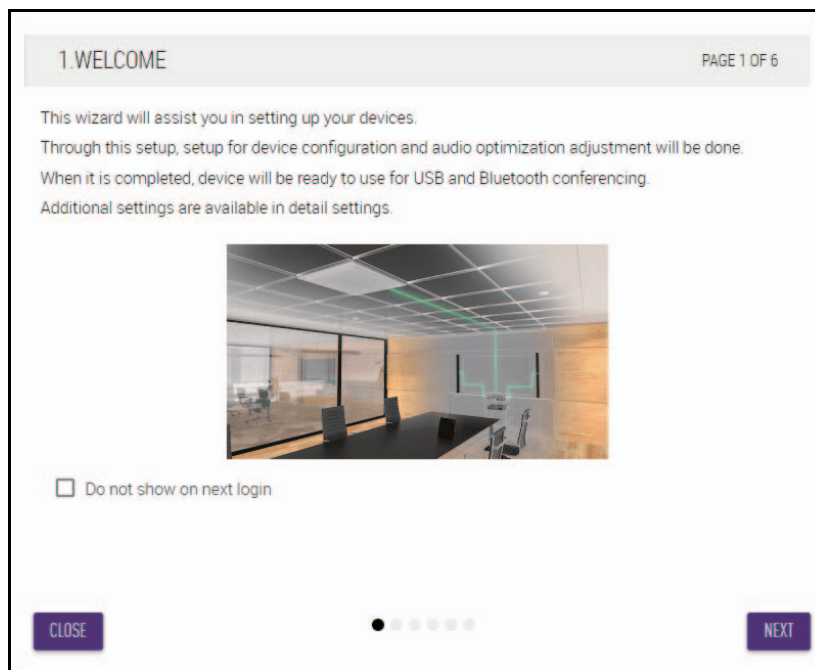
1.WELCOME

PAGE 1 OF 6

This wizard will assist you in setting up your devices.
Through this setup, setup for device configuration and audio optimization adjustment will be done.
When it is completed, device will be ready to use for USB and Bluetooth conferencing.
Additional settings are available in detail settings.

Do not show on next login

CLOSE

NEXT